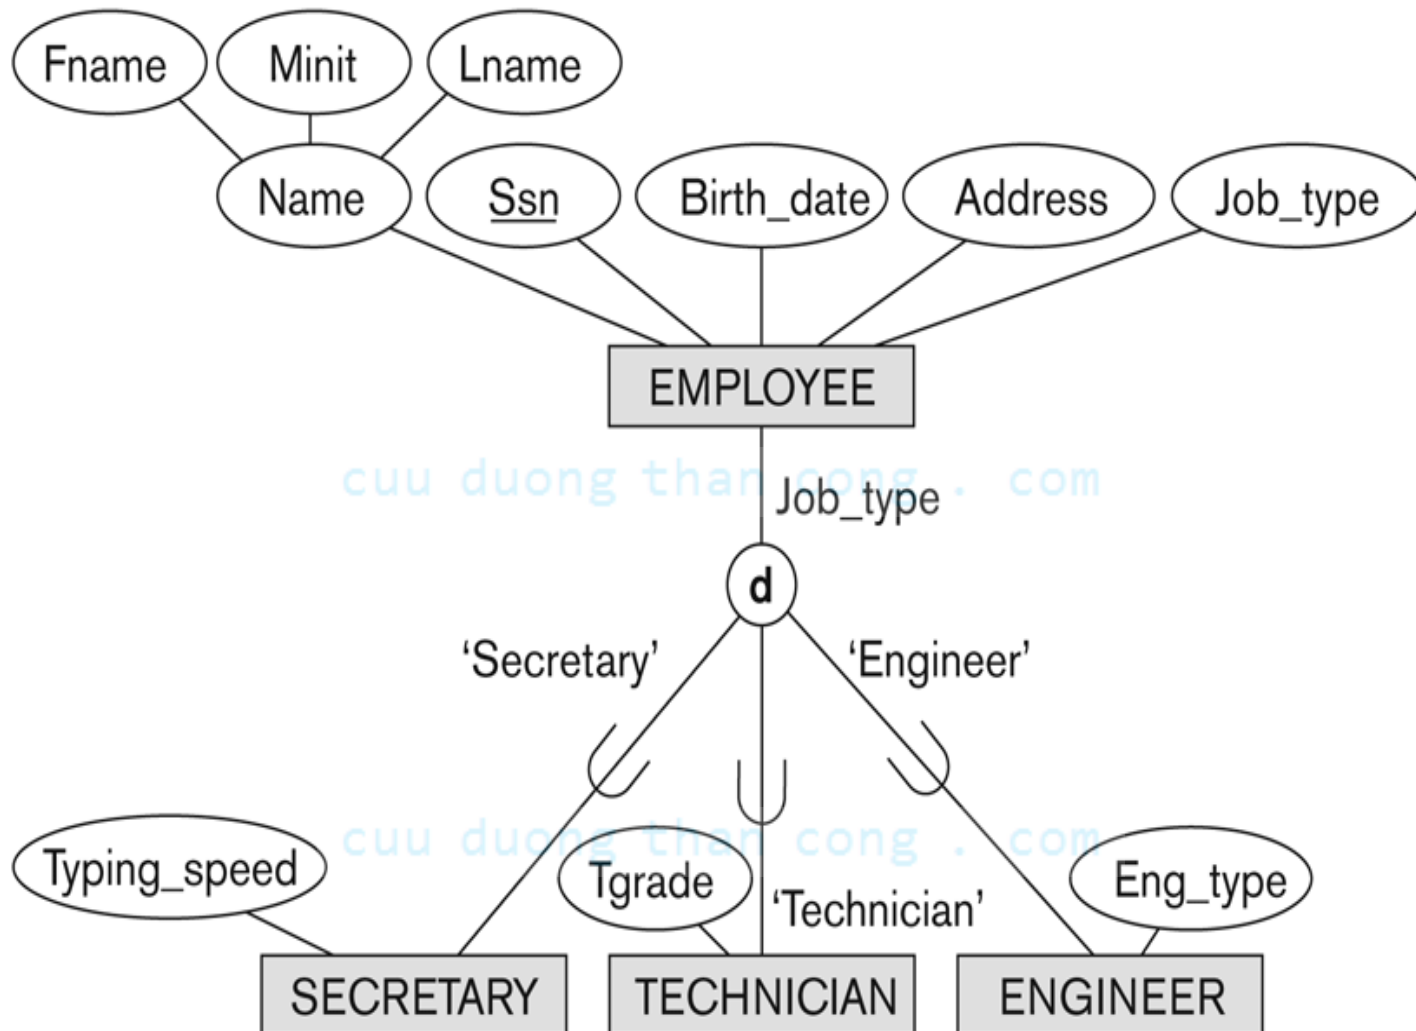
Fname
Minit
Lname
Name
Ssn
Birth_date
Address
Job_type
EMPLOYEE
cuu duong than cong . com
Job_type
d
'Secretary'
'Engineer'
cuu duong than cong . com
Typing_speed
Tgrade
'Technician'
Eng_type
SECRETARY
TECHNICIAN
ENGINEER